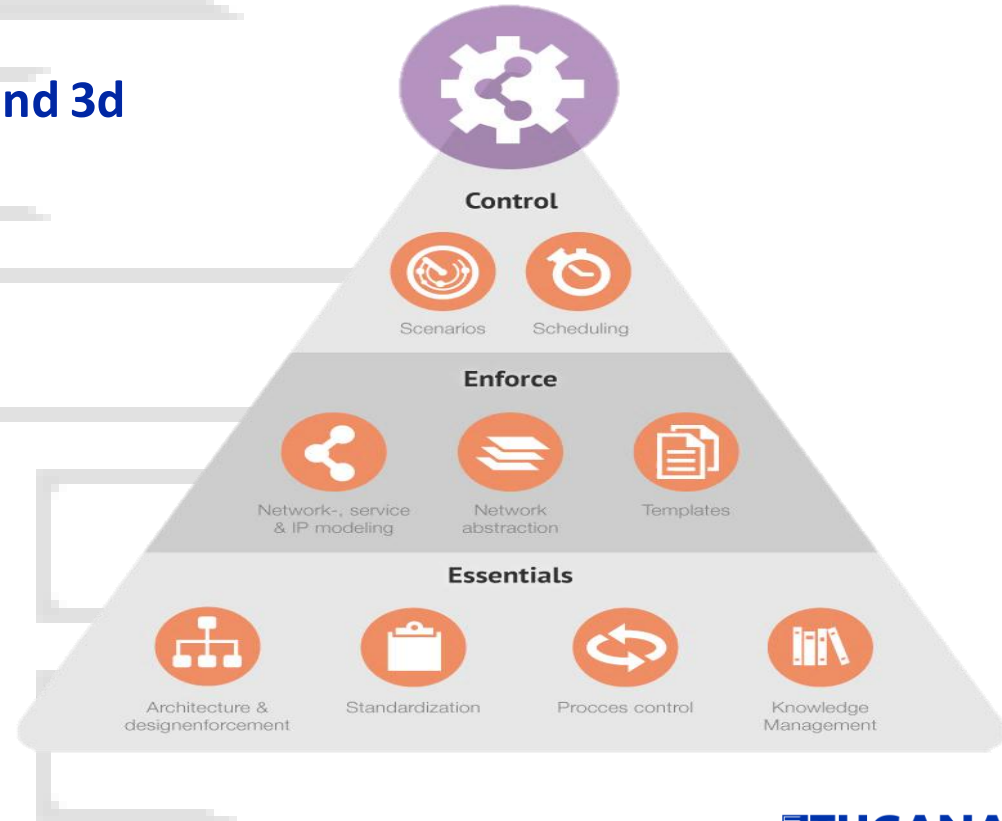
nd 3d

Control

Scenarios

Scheduling

Enforce

Network-, service & IP modeling

Network abstraction

Templates

Essentials

Architecture & designenforcement

Standardization

Procces control

Knowledge Management

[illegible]